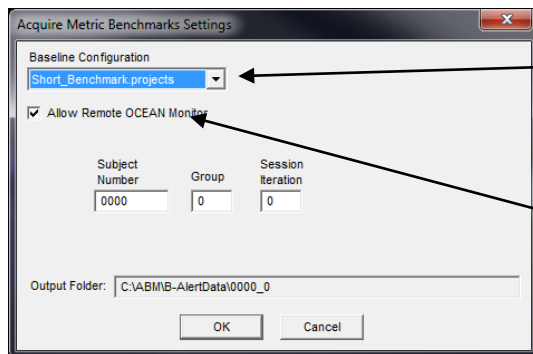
Acquire Metric Benchmarks Settings

Baseline Configuration

Short_Benchmark.projects

Allow Remote OCEAN Monitor

Subject Number
0000

Group
0

Session Iteration
0

Output Folder: C:\ABM\B-AlertData\0000_0

OK

Cancel